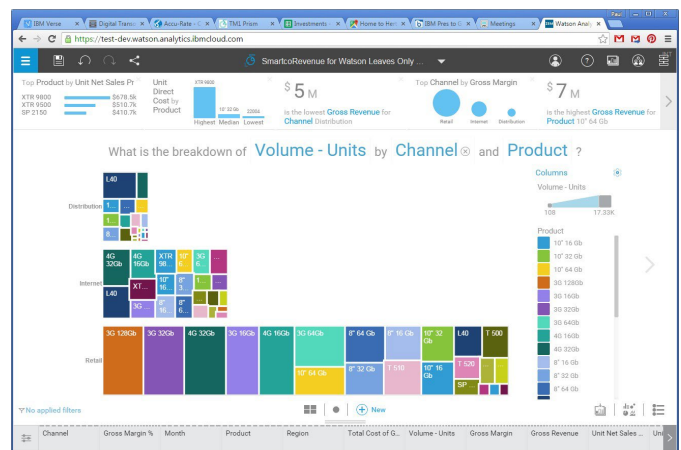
IBM Verse | Digital Transfo | Accu-Rate - C | TML Promo | Investments | Home to Heri | IBM Pres to S | Meetings | Watson Analy

Paul

https://test-dev.watson.analytics.ibmcloud.com

SmartcoRevenue for Watson Leaves Only ...

Top Product by Unit Net Sales Pr
XTR 9800 $678.5k
XTR 9500 $510.7k
SP 2150 $410.7k

Unit Direct Cost by Product
XTR 9800
10" 32 Gb
2000
Highest Median Lowest

$5 M
is the lowest Gross Revenue for Channel Distribution

Top Channel by Gross Margin
Retail Internet Distribution

$7 M
is the highest Gross Revenue for Product 10" 64 Gb

What is the breakdown of Volume - Units by Channel and Product ?

Distribution
L40
1...
1...
8...

Internet
4G 32Gb
4G 16Gb
XTR 98...
10" ...
3G 6...
XT...
10" 16...
8" 3
L40
3G
10" 32...
8" 6...

Retail
3G 128Gb
3G 32Gb
4G 32Gb
3G 16Gb
4G 16Gb
3G 64Gb
8" 64 Gb
8" 16 Gb
10" 32 Gb
L40
T 500
10" 64 Gb
8" 32 Gb
T 510
10" 16 Gb
T 520
SP

Columns
Volume - Units
108
17.33K

Product
10" 16 Gb
10" 32 Gb
10" 64 Gb
3G 128Gb
3G 16Gb
3G 32Gb
3G 64Gb
4G 16Gb
4G 32Gb
8" 16 Gb
8" 32 Gb
8" 64 Gb

No applied filters
New

Channel | Gross Margin % | Month | Product | Region | Total Cost of G... | Volume - Units | Gross Margin | Gross Revenue | Unit Net Sales ... | Uni